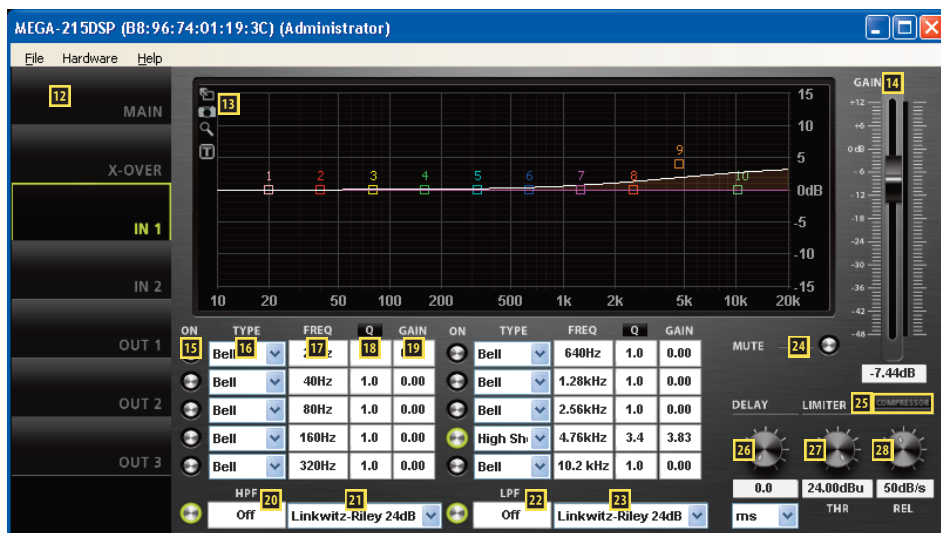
MEGA-215DSP (B8:96:74:01:19:3C) (Administrator)

File Hardware Help

12
MAIN
X-OVER
IN 1
IN 2
OUT 1
OUT 2
OUT 3

13
15
10
5
0dB
-5
-10
-15
1 2 3 4 5 6 7 8 9 10
10 20 50 100 200 500 1k 2k 5k 10k 20k

GAIN 14
+12
+6
0dB
-6
-12
-18
-24
-30
-36
-42
-48
-7.44dB

| ON | TYPE | FREQ | Q | GAIN | ON | TYPE | FREQ | Q | GAIN |
|---|---|---|---|---|---|---|---|---|---|
| 15 | Bell 16 | 17 | 18 | 19 | | Bell | 640Hz | 1.0 | 0.00 |
| | Bell | 40Hz | 1.0 | 0.00 | | Bell | 1.28kHz | 1.0 | 0.00 |
| | Bell | 80Hz | 1.0 | 0.00 | | Bell | 2.56kHz | 1.0 | 0.00 |
| | Bell | 160Hz | 1.0 | 0.00 | | High Sh | 4.76kHz | 3.4 | 3.83 |
| | Bell | 320Hz | 1.0 | 0.00 | | Bell | 10.2 kHz | 1.0 | 0.00 |

HPF 20 Off Linkwitz-Riley 24dB 21
LPF 22 Off Linkwitz-Riley 24dB 23

MUTE 24
DELAY LIMITER 25 COMPRESSOR
26 27 28
0.0 24.00dBu 50dB/s
ms THR REL